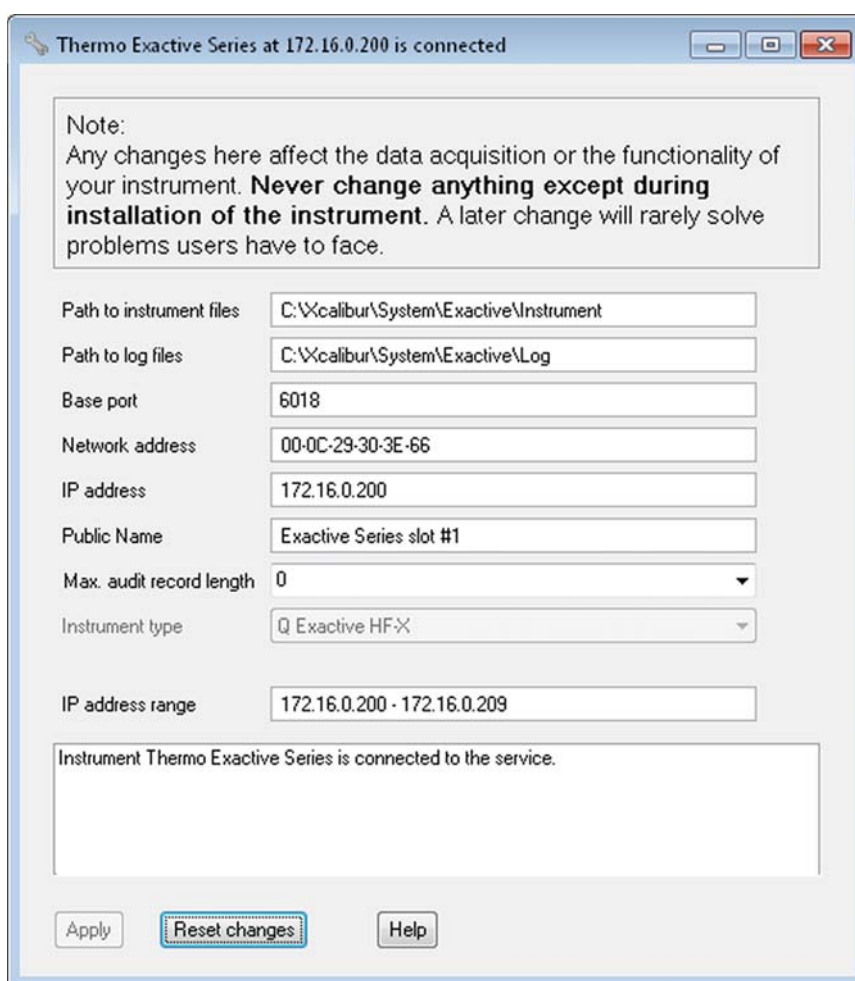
Thermo Exactive Series at 172.16.0.200 is connected

Note:
Any changes here affect the data acquisition or the functionality of your instrument. **Never change anything except during installation of the instrument.** A later change will rarely solve problems users have to face.

| | |
|---|---|
| Path to instrument files | C:\Xcalibur\System\Exactive\Instrument |
| Path to log files | C:\Xcalibur\System\Exactive\Log |
| Base port | 6018 |
| Network address | 00-0C-29-30-3E-66 |
| IP address | 172.16.0.200 |
| Public Name | Exactive Series slot #1 |
| Max. audit record length | 0 |
| Instrument type | Q Exactive HF-X |

| | |
|---|---|
| IP address range | 172.16.0.200 - 172.16.0.209 |

Instrument Thermo Exactive Series is connected to the service.

Apply
Reset changes
Help